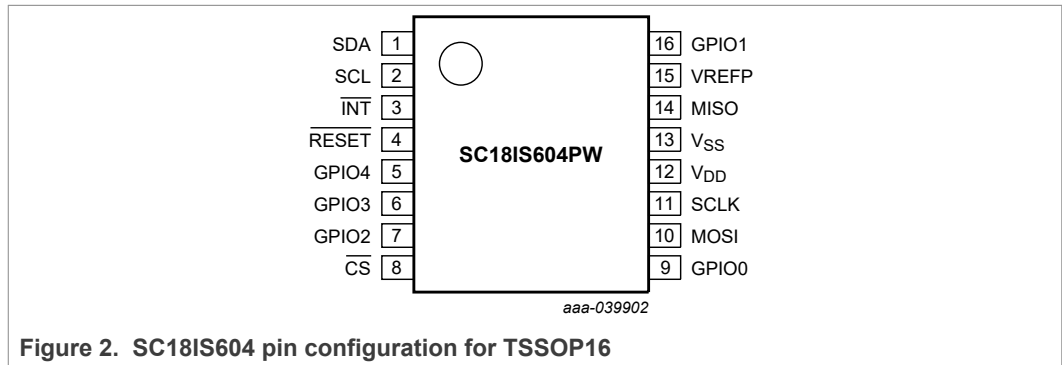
SDA 1
SCL 2
$\overline{INT}$ 3
$\overline{RESET}$ 4
GPIO4 5
GPIO3 6
GPIO2 7
$\overline{CS}$ 8

SC18IS604PW

16 GPIO1
15 VREFP
14 MISO
13 $V_{SS}$
12 $V_{DD}$
11 SCLK
10 MOSI
9 GPIO0

aaa-039902

Figure 2. SC18IS604 pin configuration for TSSOP16